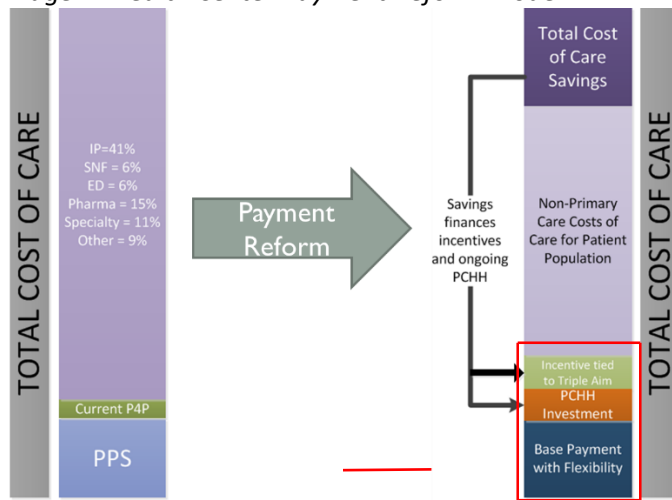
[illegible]

TOTAL COST OF CARE

IP=41%
SNF = 6%
ED = 6%
Pharma = 15%
Specialty = 11%
Other = 9%

Current P4P

PPS

Payment Reform

Savings finances incentives and ongoing PCHH

Total Cost of Care Savings

Non-Primary Care Costs of Care for Patient Population

Incentive tied to Triple Aim

PCHH Investment

Base Payment with Flexibility

TOTAL COST OF CARE